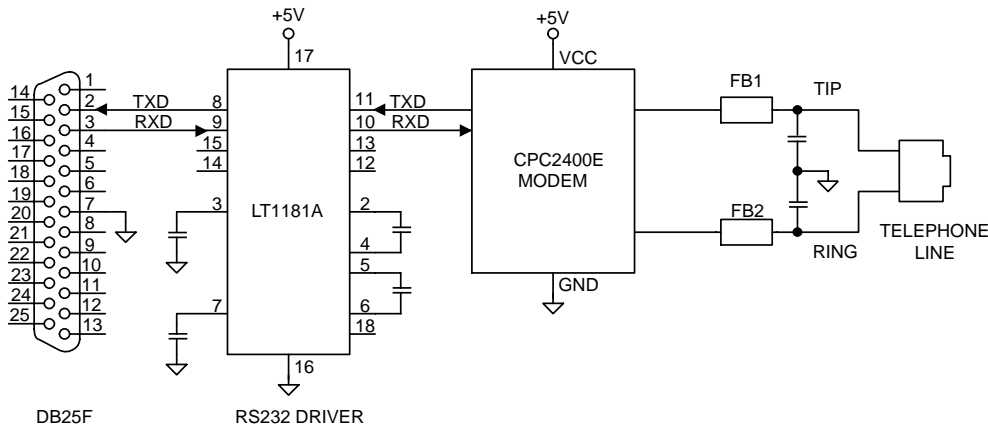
+5V
17
+5V
VCC
14
15
16
17
18
19
20
21
22
23
24
25
1
2
3
4
5
6
7
8
9
10
11
12
13
TXD
RXD
8
9
15
14
3
7
LT1181A
11
10
13
12
2
4
5
6
18
16
TXD
RXD
CPC2400E
MODEM
GND
FB1
FB2
TIP
RING
TELEPHONE
LINE
DB25F
RS232 DRIVER